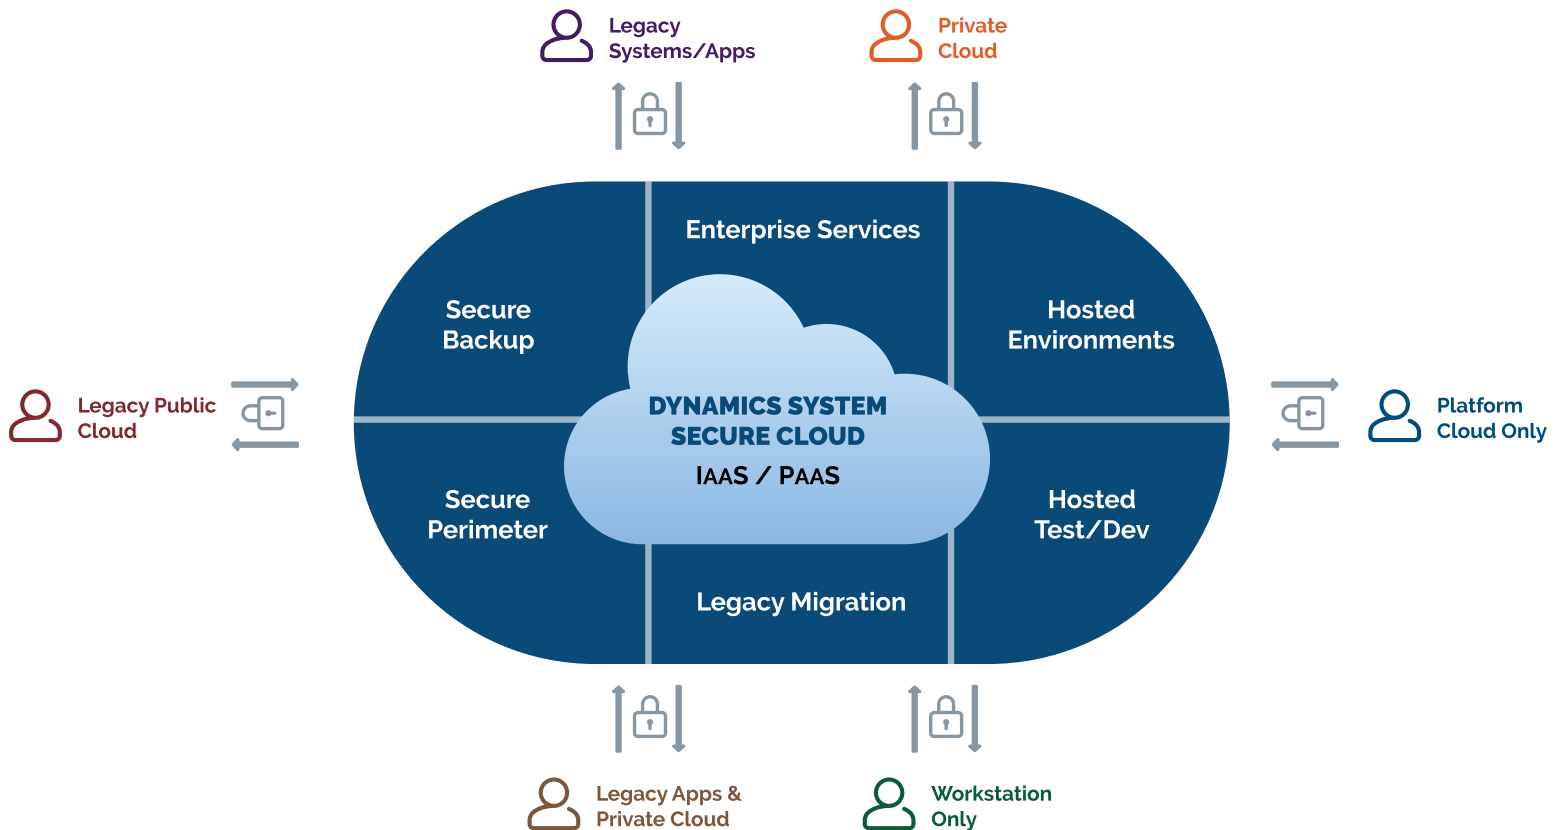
Legacy Systems/Apps

Private Cloud

Enterprise Services

Secure Backup

Hosted Environments

Legacy Public Cloud

DYNAMICS SYSTEM SECURE CLOUD

IAAS / PAAS

Platform Cloud Only

Secure Perimeter

Hosted Test/Dev

Legacy Migration

Legacy Apps & Private Cloud

Workstation Only